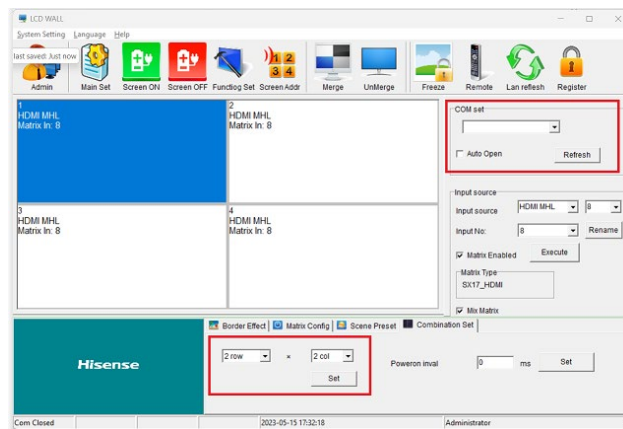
LCD WALL

System Setting Language Help

last saved: Just now

Admin Main Set Screen ON Screen OFF Functiog Set Screen Addr Merge UnMerge Freeze Remote Lan reflesh Register

1 2
3 4

1
HDMI MHL
Matrix In: 8

2
HDMI MHL
Matrix In: 8

3
HDMI MHL
Matrix In: 8

4
HDMI MHL
Matrix In: 8

COM set

Auto Open

Refresh

Input source

Input source HDMI MHL 8

Input No: 8 Rename

Matrix Enabled Execute

Matrix Type
SX17_HDMI

Mix Matrix

Border Effect Matrix Config Scene Preset Combination Set

Hisense

2 row × 2 col

Set

Poweron inval 0 ms Set

Com Closed 2023-05-15 17:32:18 Administrator